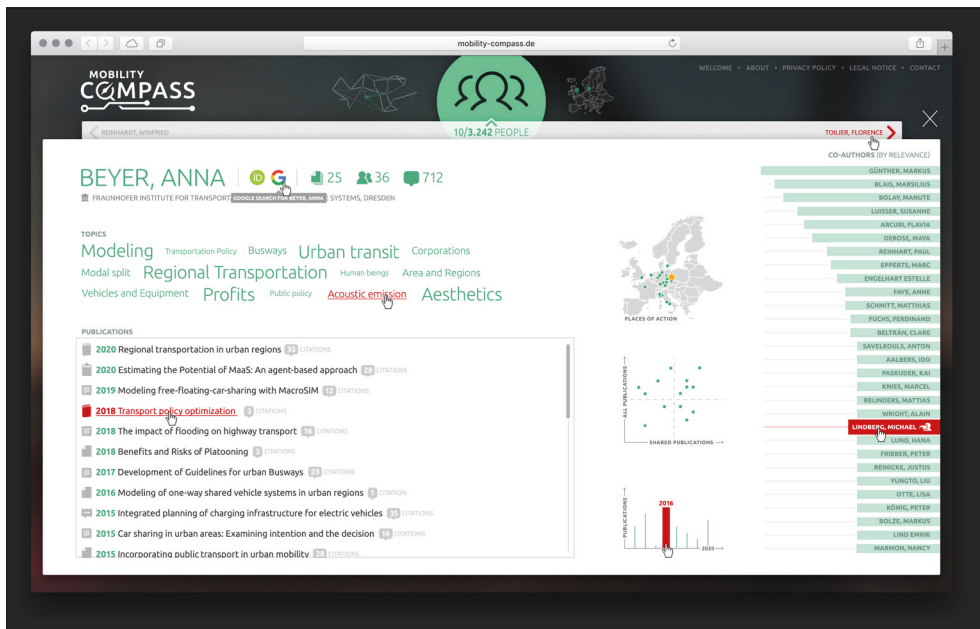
mobility-compass.de

MOBILITY
COMPASS

WELCOME • ABOUT • PRIVACY POLICY • LEGAL NOTICE • CONTACT

REINHARDT, WINFRIED

10/3.242 PEOPLE

TOILIER, FLORENCE

BEYER, ANNA

25 36 712

GOOGLE SEARCH FOR BEYER, ANNA

FRAUNHOFER INSTITUTE FOR TRANSPORT SYSTEMS, DRESDEN

TOPICS

Modeling Transportation Policy Busways Urban transit Corporations
Modal split Regional Transportation Human beings Area and Regions
Vehicles and Equipment Profits Public policy Acoustic emission Aesthetics

PUBLICATIONS

2020 Regional transportation in urban regions 35 CITATIONS
2020 Estimating the Potential of MaaS: An agent-based approach 28 CITATIONS
2019 Modeling free-floating-car-sharing with MacroSIM 12 CITATIONS
2018 Transport policy optimization 3 CITATIONS
2018 The impact of flooding on highway transport 16 CITATIONS
2018 Benefits and Risks of Platooning 3 CITATIONS
2017 Development of Guidelines for urban Busways 23 CITATIONS
2016 Modeling of one-way shared vehicle systems in urban regions 1 CITATION
2015 Integrated planning of charging infrastructure for electric vehicles 35 CITATIONS
2015 Car sharing in urban areas: Examining intention and the decision 16 CITATIONS
2015 Incorporating public transport in urban mobility 28 CITATIONS

PLACES OF ACTION

ALL PUBLICATIONS
SHARED PUBLICATIONS

PUBLICATIONS
2016
2020

CO-AUTHORS (BY RELEVANCE)

GÜNTHER, MARKUS
BLAIS, MARSILIUS
BOLAY, MANUTE
LUISSER, SUSANNE
ARCURI, FLAVIA
DEROSE, MAYA
REINHARDT, PAUL
EPPERTS, MARC
ENGELHART ESTELLE
FAYE, ANNE
SCHMITT, MATTHIAS
FUCHS, FERDINAND
BELTRÁN, CLARE
SAVELKOULS, ANTON
AALBERS, IDO
PASKUDER, KAI
KNIES, MARCEL
REIJNDERS, MATTIAS
WRIGHT, ALAIN
LINDBERG, MICHAEL
LUND, HANA
FRIEBER, PETER
REINICKE, JUSTUS
YUNGTO, LIU
OTTE, LISA
KÖNIG, PETER
BOLZE, MARKUS
LIND EMRIK
MARMON, NANCY